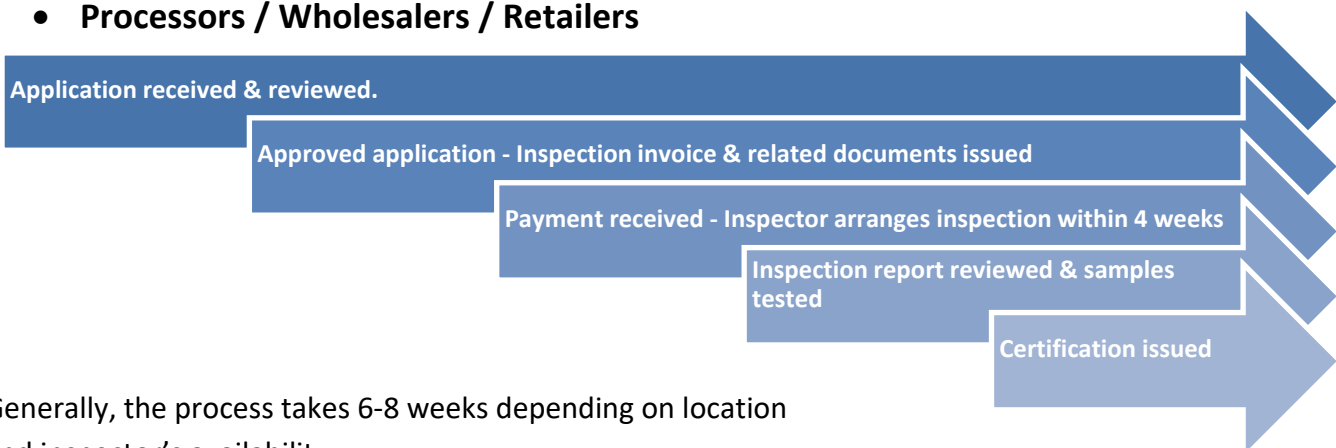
• Processors / Wholesalers / Retailers

Application received & reviewed.

Approved application - Inspection invoice & related documents issued

Payment received - Inspector arranges inspection within 4 weeks

Inspection report reviewed & samples tested

Certification issued

Generally, the process takes 6-8 weeks depending on location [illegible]